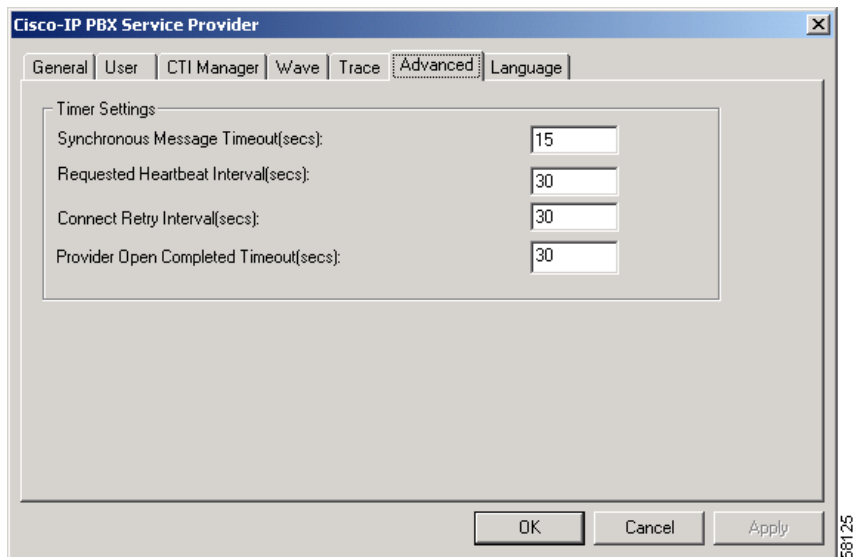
Cisco-IP PBX Service Provider

General | User | CTI Manager | Wave | Trace | Advanced | Language

Timer Settings

Synchronous Message Timeout(secs): 15

Requested Heartbeat Interval(secs): 30

Connect Retry Interval(secs): 30

Provider Open Completed Timeout(secs): 30

OK Cancel Apply

58125